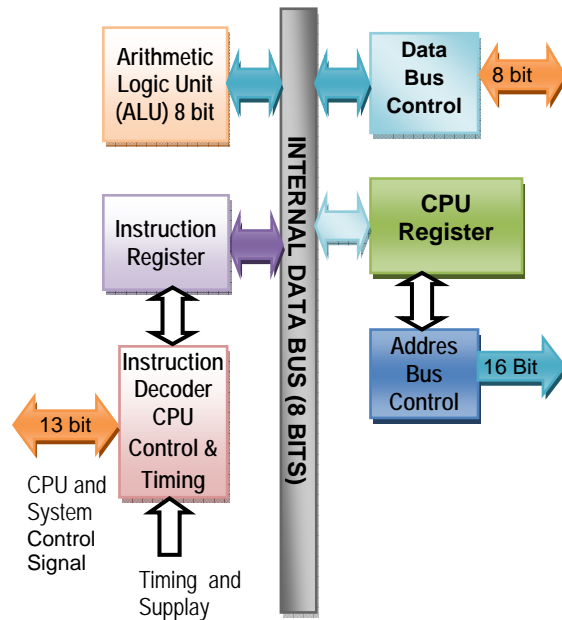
Arithmetic Logic Unit (ALU) 8 bit

INTERNAL DATA BUS (8 BITS)

Data Bus Control

8 bit

Instruction Register

CPU Register

Instruction Decoder CPU Control & Timing

Addres Bus Control

16 Bit

13 bit

CPU and System Control Signal

Timing and Supplay